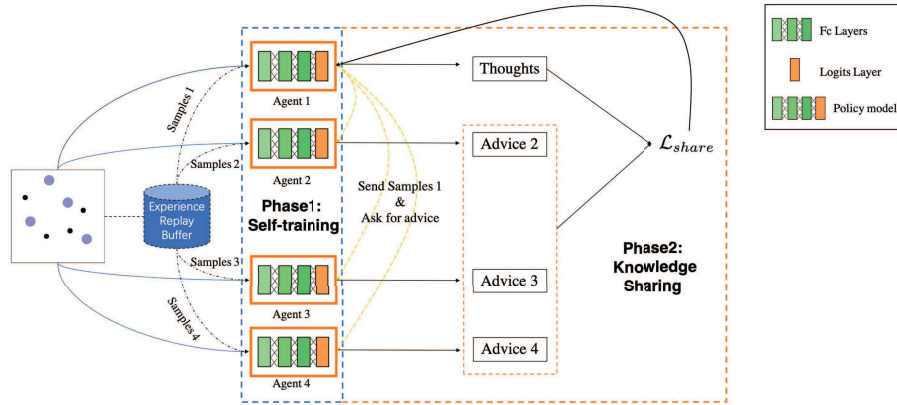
Fc Layers

Logits Layer

Policy model

Agent 1

Agent 2

Agent 3

Agent 4

Samples 1

Samples 2

Samples 3

Samples 4

Experience Replay Buffer

Phase1: Self-training

Send Samples 1 & Ask for advice

Thoughts

Advice 2

Advice 3

Advice 4

$\mathcal{L}_{share}$

Phase2: Knowledge Sharing